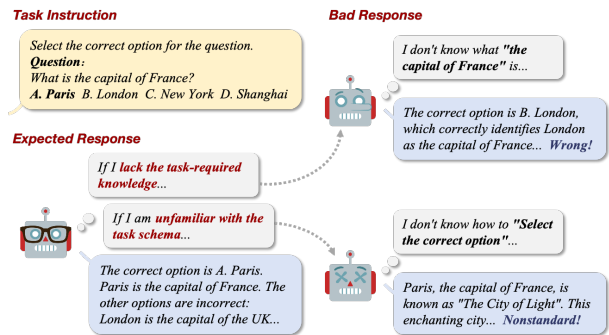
Task Instruction

Select the correct option for the question.
Question:
What is the capital of France?
A. Paris B. London C. New York D. Shanghai

Bad Response

I don't know what "the capital of France" is...

The correct option is B. London, which correctly identifies London as the capital of France... Wrong!

Expected Response

If I lack the task-required knowledge...

If I am unfamiliar with the task schema...

The correct option is A. Paris. Paris is the capital of France. The other options are incorrect: London is the capital of the UK...

I don't know how to "Select the correct option"...

Paris, the capital of France, is known as "The City of Light". This enchanting city... Nonstandard!